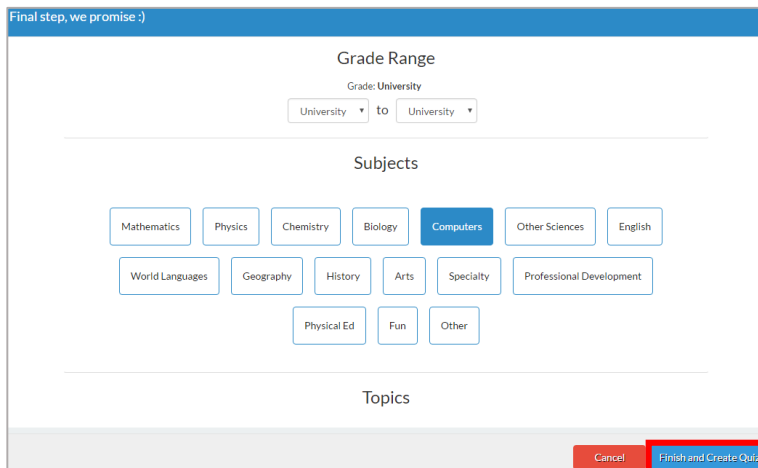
Final step, we promise :)

Grade Range

Grade: University

University to University

Subjects

Mathematics Physics Chemistry Biology Computers Other Sciences English

World Languages Geography History Arts Specialty Professional Development

Physical Ed Fun Other

Topics

Cancel Finish and Create Qui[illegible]